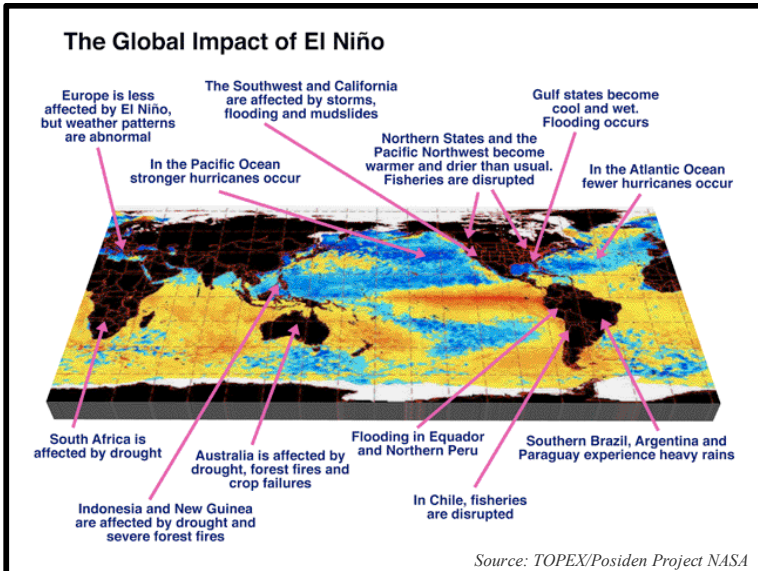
The Global Impact of El Niño

Europe is less affected by El Niño, but weather patterns are abnormal

The Southwest and California are affected by storms, flooding and mudslides

Gulf states become cool and wet. Flooding occurs

Northern States and the Pacific Northwest become warmer and drier than usual. Fisheries are disrupted

In the Pacific Ocean stronger hurricanes occur

In the Atlantic Ocean fewer hurricanes occur

South Africa is affected by drought

Australia is affected by drought, forest fires and crop failures

Flooding in Equador and Northern Peru

Southern Brazil, Argentina and Paraguay experience heavy rains

Indonesia and New Guinea are affected by drought and severe forest fires

In Chile, fisheries are disrupted

Source: TOPEX/Posiden Project NASA